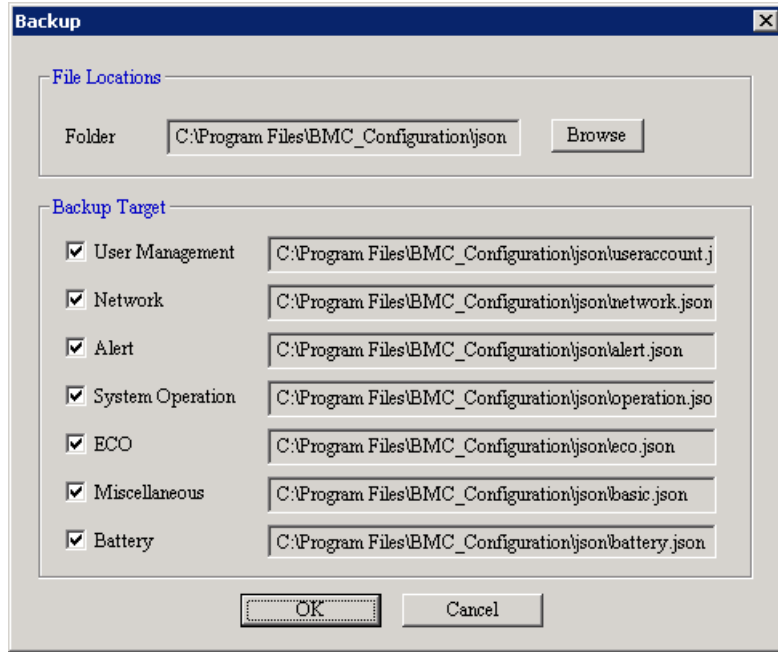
Backup

File Locations

Folder C:\Program Files\BMC_Configuration\json Browse

Backup Target

User Management C:\Program Files\BMC_Configuration\json\useraccount.j

Network C:\Program Files\BMC_Configuration\json\network.json

Alert C:\Program Files\BMC_Configuration\json\alert.json

System Operation C:\Program Files\BMC_Configuration\json\operation.jso

ECO C:\Program Files\BMC_Configuration\json\eco.json

Miscellaneous C:\Program Files\BMC_Configuration\json\basic.json

Battery C:\Program Files\BMC_Configuration\json\battery.json

OK Cancel